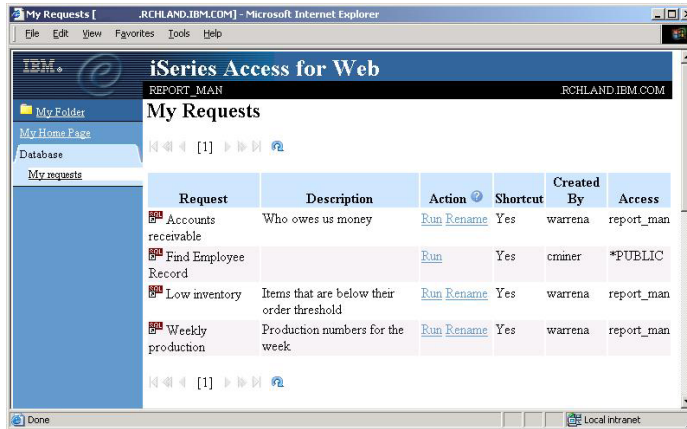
My Requests [ .RCHLAND.IBM.COM] - Microsoft Internet Explorer

File Edit View Favorites Tools Help

IBM.

iSeries Access for Web

REPORT_MAN .RCHLAND.IBM.COM

My Folder
My Home Page
Database
My requests

My Requests

[1]

| Request | Description | Action | Shortcut | Created By | Access |
|---|---|---|---|---|---|
| Accounts receivable | Who owes us money | Run Rename | Yes | warrena | report_man |
| Find Employee Record | | Run | Yes | cminer | *PUBLIC |
| Low inventory | Items that are below their order threshold | Run Rename | Yes | warrena | report_man |
| Weekly production | Production numbers for the week | Run Rename | Yes | warrena | report_man |

[1]

Done
Local intranet